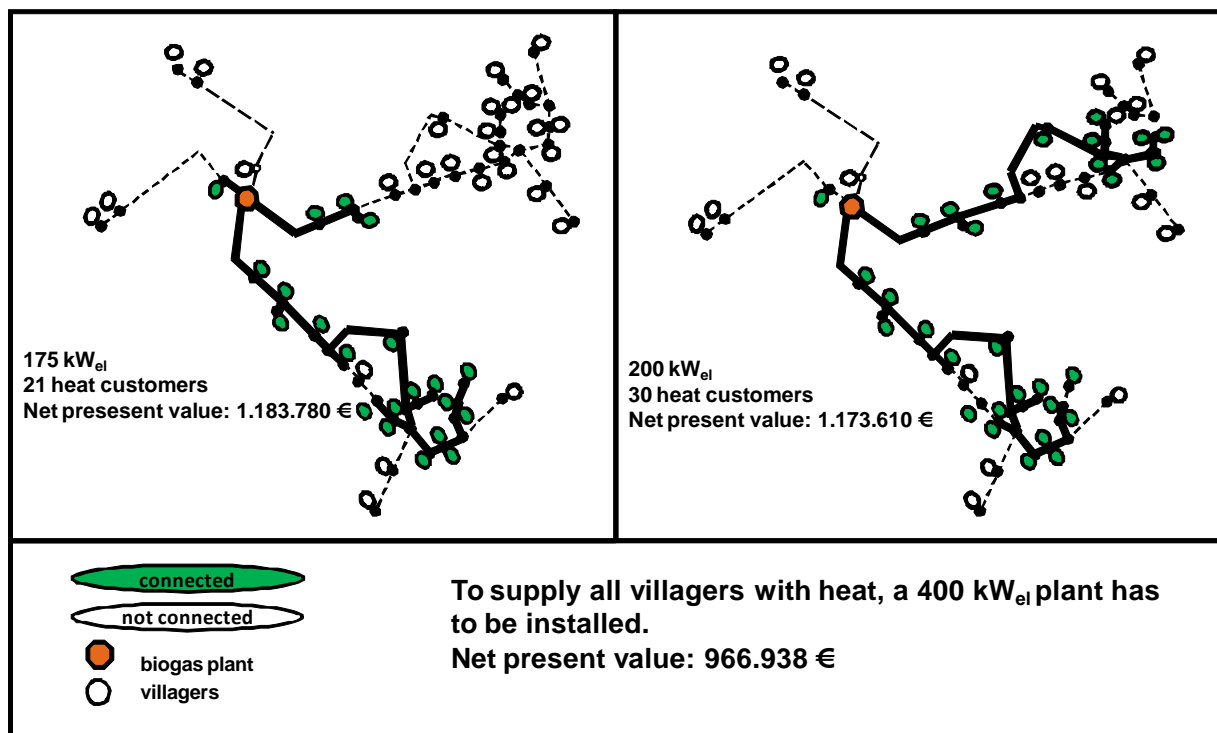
175 kW$_{el}$
21 heat customers
Net presesent value: 1.183.780 €

200 kW$_{el}$
30 heat customers
Net present value: 1.173.610 €

connected
not connected
biogas plant
villagers

To supply all villagers with heat, a 400 kW$_{el}$ plant has to be installed.
Net present value: 966.938 €